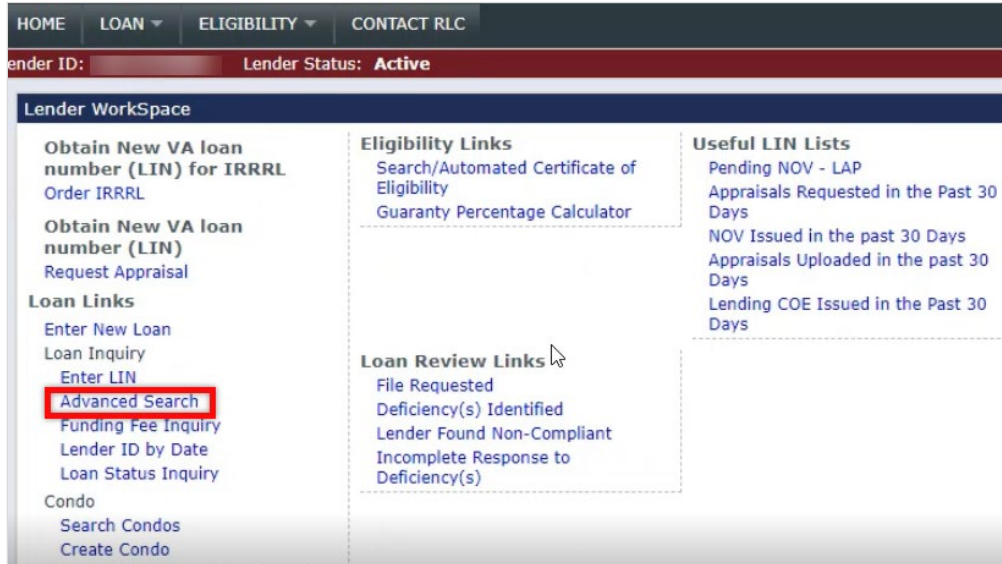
HOME LOAN ▾ ELIGIBILITY ▾ CONTACT RLC

ender ID: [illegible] Lender Status: Active

Lender WorkSpace

Obtain New VA loan number (LIN) for IRRRL
Order IRRRL

Obtain New VA loan number (LIN)
Request Appraisal

Loan Links
Enter New Loan
Loan Inquiry
Enter LIN
Advanced Search
Funding Fee Inquiry
Lender ID by Date
Loan Status Inquiry
Condo
Search Condos
Create Condo

Eligibility Links
Search/Automated Certificate of Eligibility
Guaranty Percentage Calculator

Loan Review Links
File Requested
Deficiency(s) Identified
Lender Found Non-Compliant
Incomplete Response to Deficiency(s)

Useful LIN Lists
Pending NOV - LAP
Appraisals Requested in the Past 30 Days
NOV Issued in the past 30 Days
Appraisals Uploaded in the past 30 Days
Lending COE Issued in the Past 30 Days